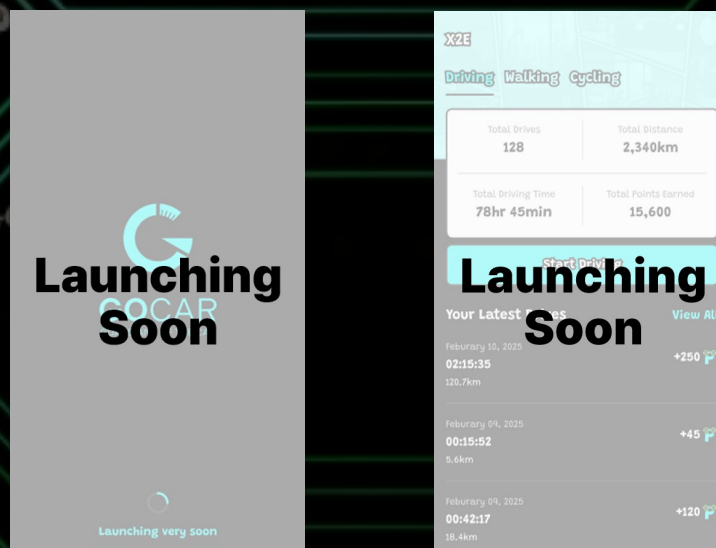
Launching Soon

GOCAR

Launching very soon

X2E

Driving Walking Cycling

Total Drives
128

Total Distance
2,340km

Total Driving Time
78hr 45min

Total Points Earned
15,600

Start Driving

Launching Soon

Your Latest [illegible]

View All

Feburary 10, 2025
02:15:35
120.7km
+250

Feburary 09, 2025
00:15:52
5.6km
+45

Feburary 09, 2025
00:42:17
18.4km
+120